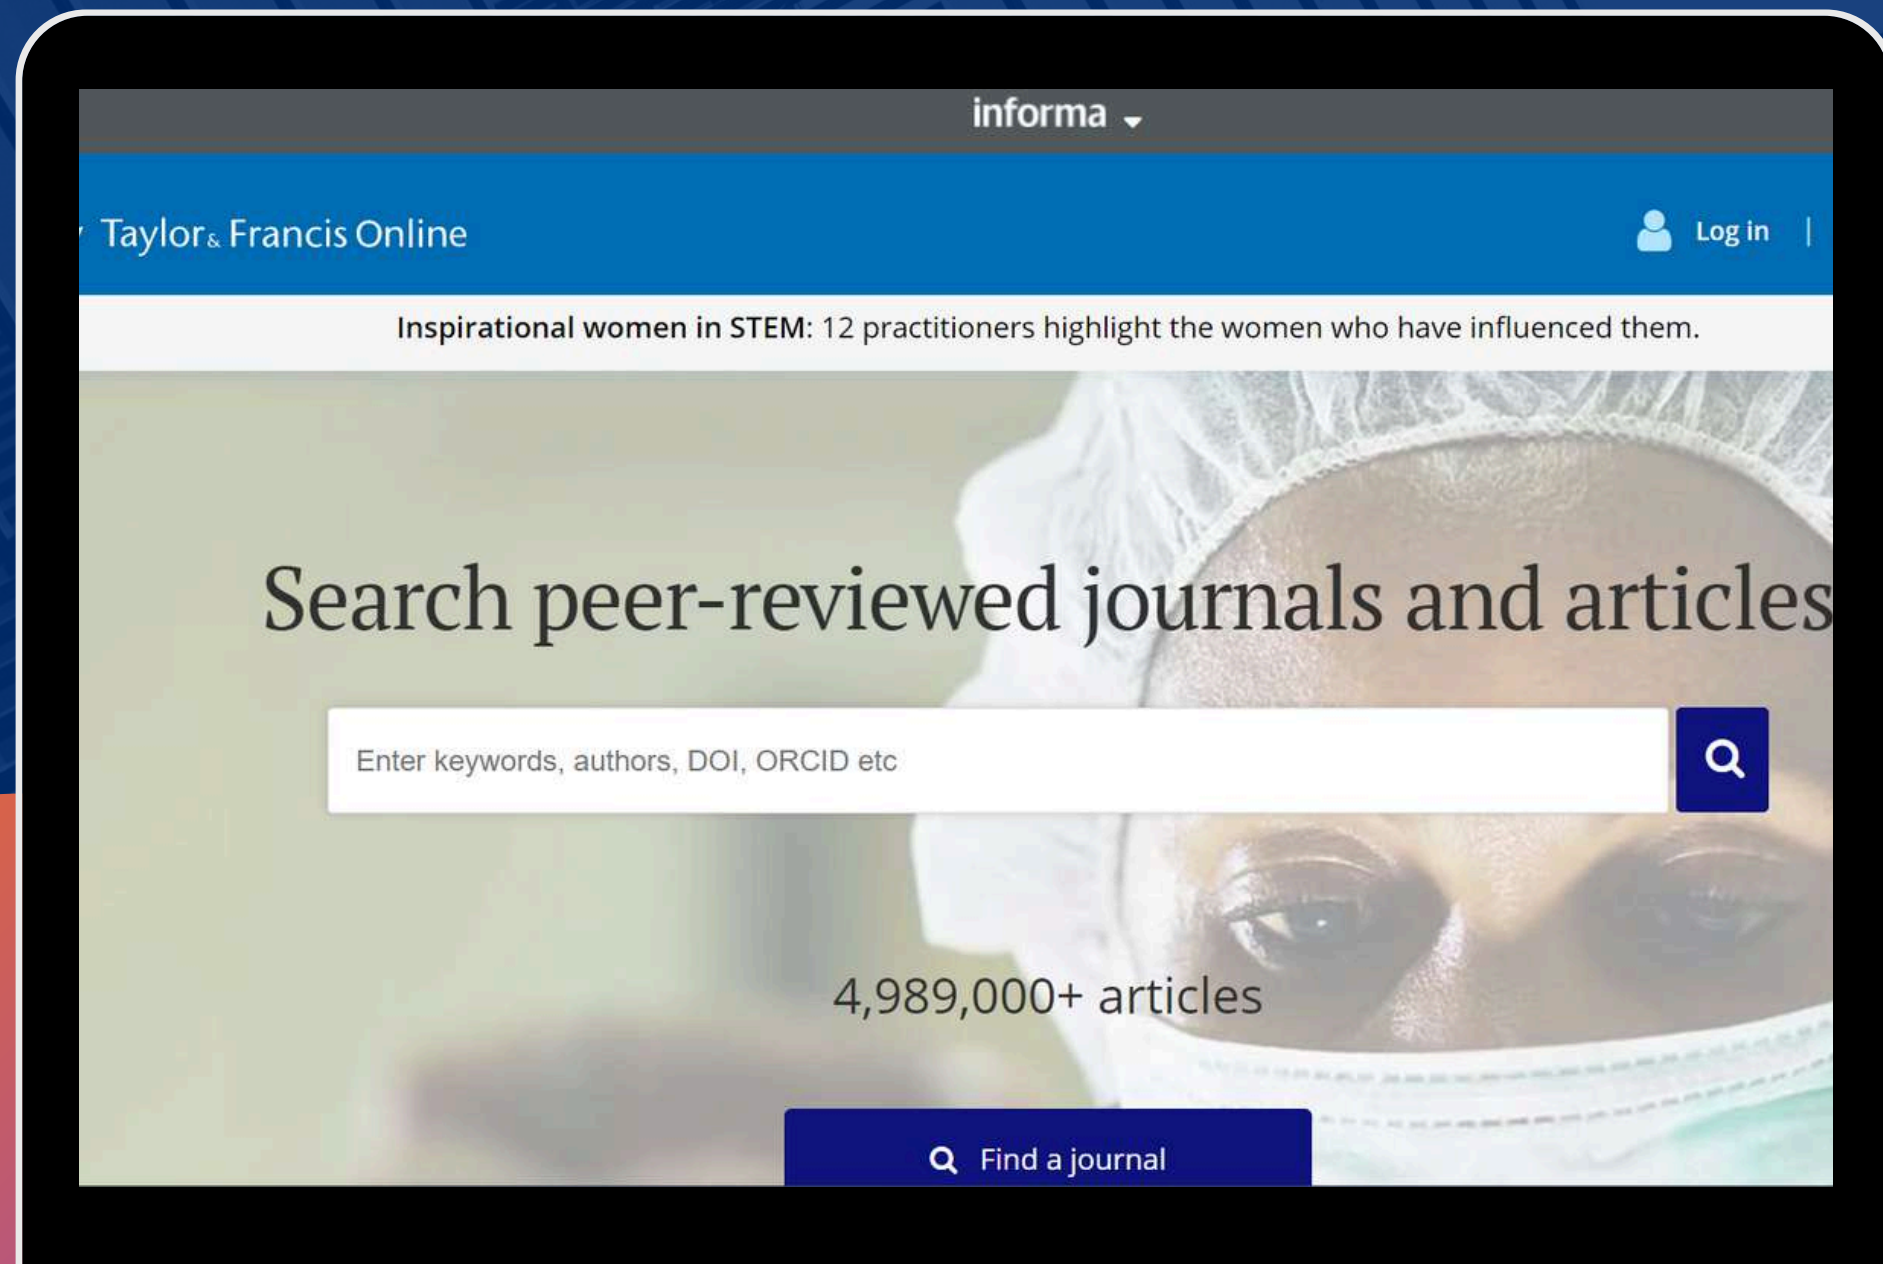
informa

Taylor & Francis Online

Log in |

Inspirational women in STEM: 12 practitioners highlight the women who have influenced them.

Search peer-reviewed journals and articles

Enter keywords, authors, DOI, ORCID etc

4,989,000+ articles

Find a journal